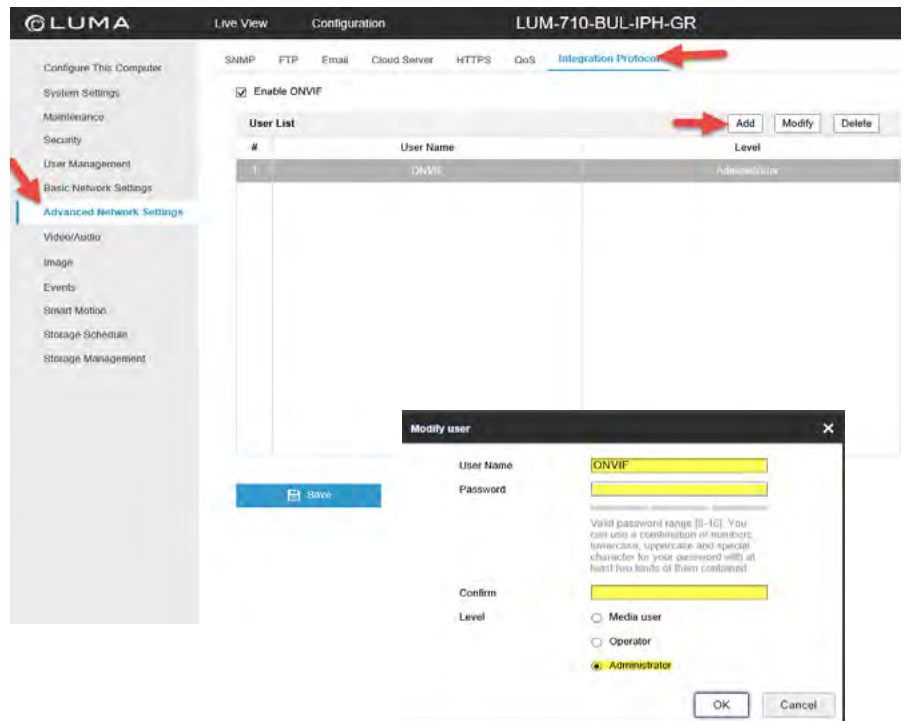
LUMA

Live View Configuration LUM-710-BUL-IPH-GR

Configure This Computer
System Settings
Maintenance
Security
User Management
Basic Network Settings
Advanced Network Settings
Video/Audio
Image
Events
Smart Motion
Storage Schedule
Storage Management

SNMP FTP Email Cloud Server HTTPS QoS Integration Protocol

Enable ONVIF

User List

Add Modify Delete

| # | User Name | Level |
|---|---|---|
| 1 | ONVIF | Administrator |

Save

Modify user

User Name ONVIF
Password

Valid password range [8-16]. You can use a combination of numbers, lowercase, uppercase and special character for your password with at least two kinds of them contained.

Confirm
Level
Media user
Operator
Administrator

OK Cancel